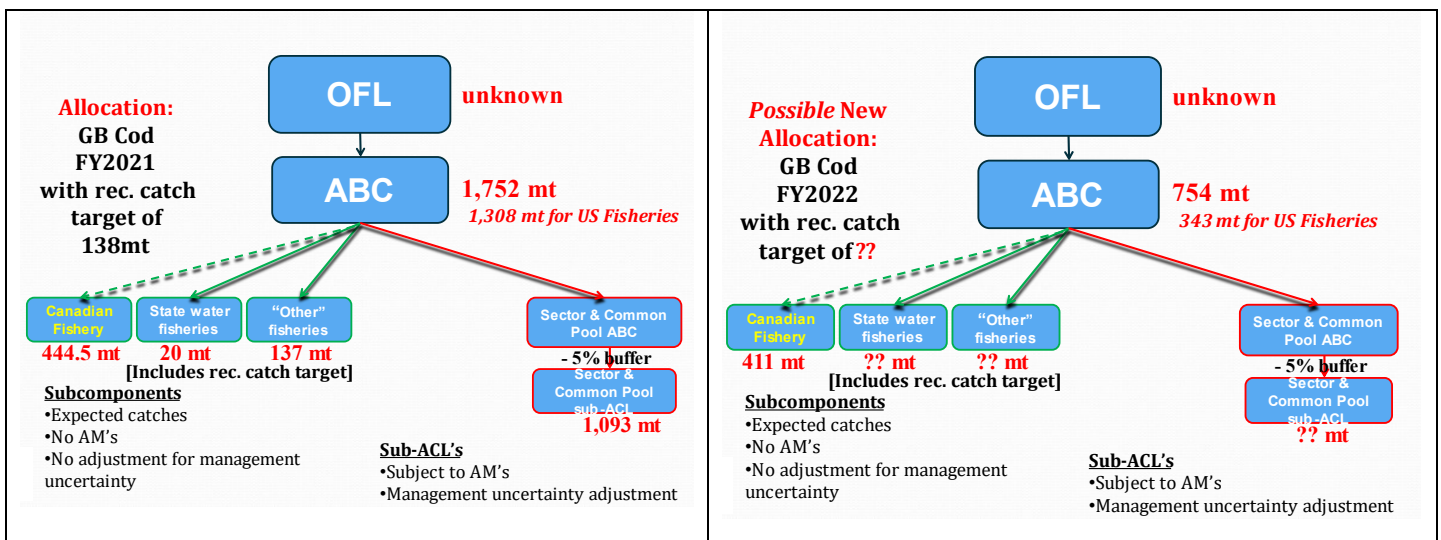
OFL unknown

Allocation: GB Cod FY2021 with rec. catch target of 138mt

ABC 1,752 mt
1,308 mt for US Fisheries

Canadian Fishery
444.5 mt

State water fisheries
20 mt

"Other" fisheries
137 mt

[Includes rec. catch target]

Sector & Common Pool ABC

- 5% buffer

Sector & Common Pool sub-ACL
1,093 mt

Subcomponents
•Expected catches
•No AM's
•No adjustment for management uncertainty

Sub-ACL's
•Subject to AM's
•Management uncertainty adjustment

OFL unknown

Possible New Allocation: GB Cod FY2022 with rec. catch target of??

ABC 754 mt
343 mt for US Fisheries

Canadian Fishery
411 mt

State water fisheries
?? mt

"Other" fisheries
?? mt

[Includes rec. catch target]

Sector & Common Pool ABC

- 5% buffer

Sector & Common Pool sub-ACL
?? mt

Subcomponents
•Expected catches
•No AM's
•No adjustment for management uncertainty

Sub-ACL's
•Subject to AM's
•Management uncertainty adjustment